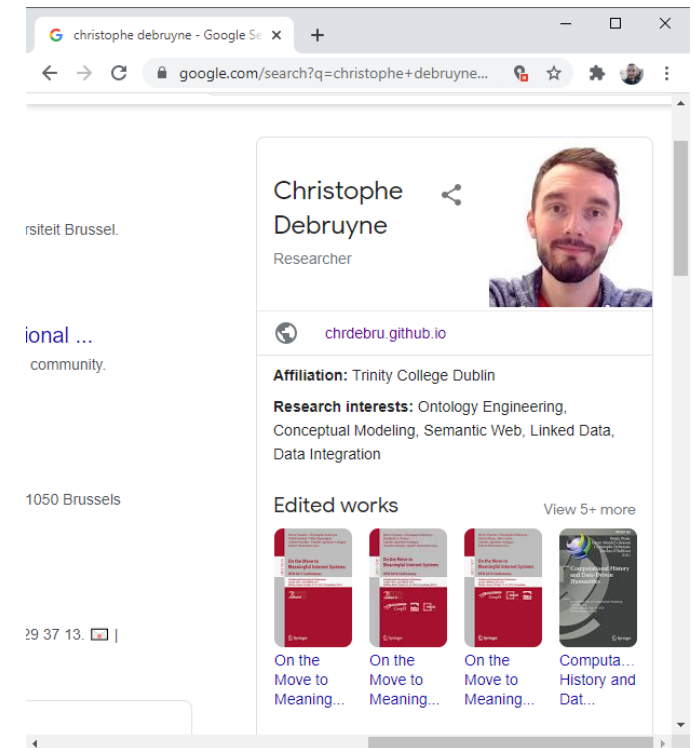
christophe debruyne - Google Se ×
+
google.com/search?q=christophe+debruyne...

rsiteit Brussel.

ional ...
community.

1050 Brussels

29 37 13. |

Christophe Debruyne
Researcher

chrdebru.github.io

**Affiliation:** Trinity College Dublin

**Research interests:** Ontology Engineering, Conceptual Modeling, Semantic Web, Linked Data, Data Integration

Edited works
View 5+ more

On the Move to Meaning...
On the Move to Meaning...
On the Move to Meaning...
Computa... History and Dat...